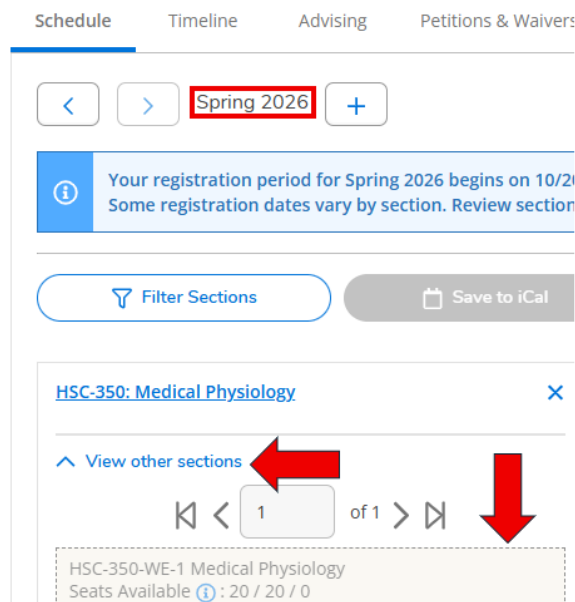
Schedule Timeline Advising Petitions & Waivers

Spring 2026

Your registration period for Spring 2026 begins on 10/2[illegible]
Some registration dates vary by section. Review section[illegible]

Filter Sections

Save to iCal

HSC-350: Medical Physiology

View other sections

1 of 1

HSC-350-WE-1 Medical Physiology
Seats Available : 20 / 20 / 0